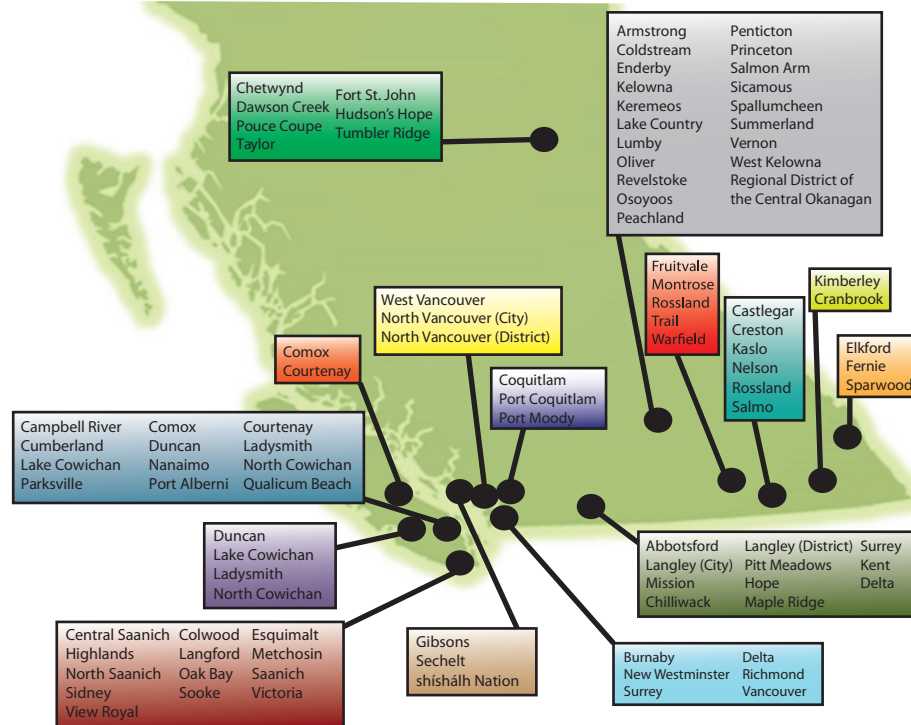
Armstrong
Coldstream
Enderby
Kelowna
Keremeos
Lake Country
Lumby
Oliver
Revelstoke
Osoyoos
Peachland

Penticton
Princeton
Salmon Arm
Sicamous
Spallumcheen
Summerland
Vernon
West Kelowna
Regional District of the Central Okanagan

Chetwynd
Dawson Creek
Pouce Coupe
Taylor

Fort St. John
Hudson's Hope
Tumbler Ridge

Fruitvale
Montrose
Rossland
Trail
Warfield

Kimberley
Cranbrook

West Vancouver
North Vancouver (City)
North Vancouver (District)

Castlegar
Creston
Kaslo
Nelson
Rossland
Salmo

Elkford
Fernie
Sparwood

Comox
Courtenay

Coquitlam
Port Coquitlam
Port Moody

Campbell River
Cumberland
Lake Cowichan
Parksville

Comox
Duncan
Nanaimo
Port Alberni

Courtenay
Ladysmith
North Cowichan
Qualicum Beach

Duncan
Lake Cowichan
Ladysmith
North Cowichan

Abbotsford
Langley (City)
Mission
Chilliwack

Langley (District)
Pitt Meadows
Hope
Maple Ridge

Surrey
Kent
Delta

Central Saanich
Highlands
North Saanich
Sidney
View Royal

Colwood
Langford
Oak Bay
Sooke

Esquimalt
Metchosin
Saanich
Victoria

Gibsons
Sechelt
shíshálh Nation

Burnaby
New Westminster
Surrey

Delta
Richmond
Vancouver